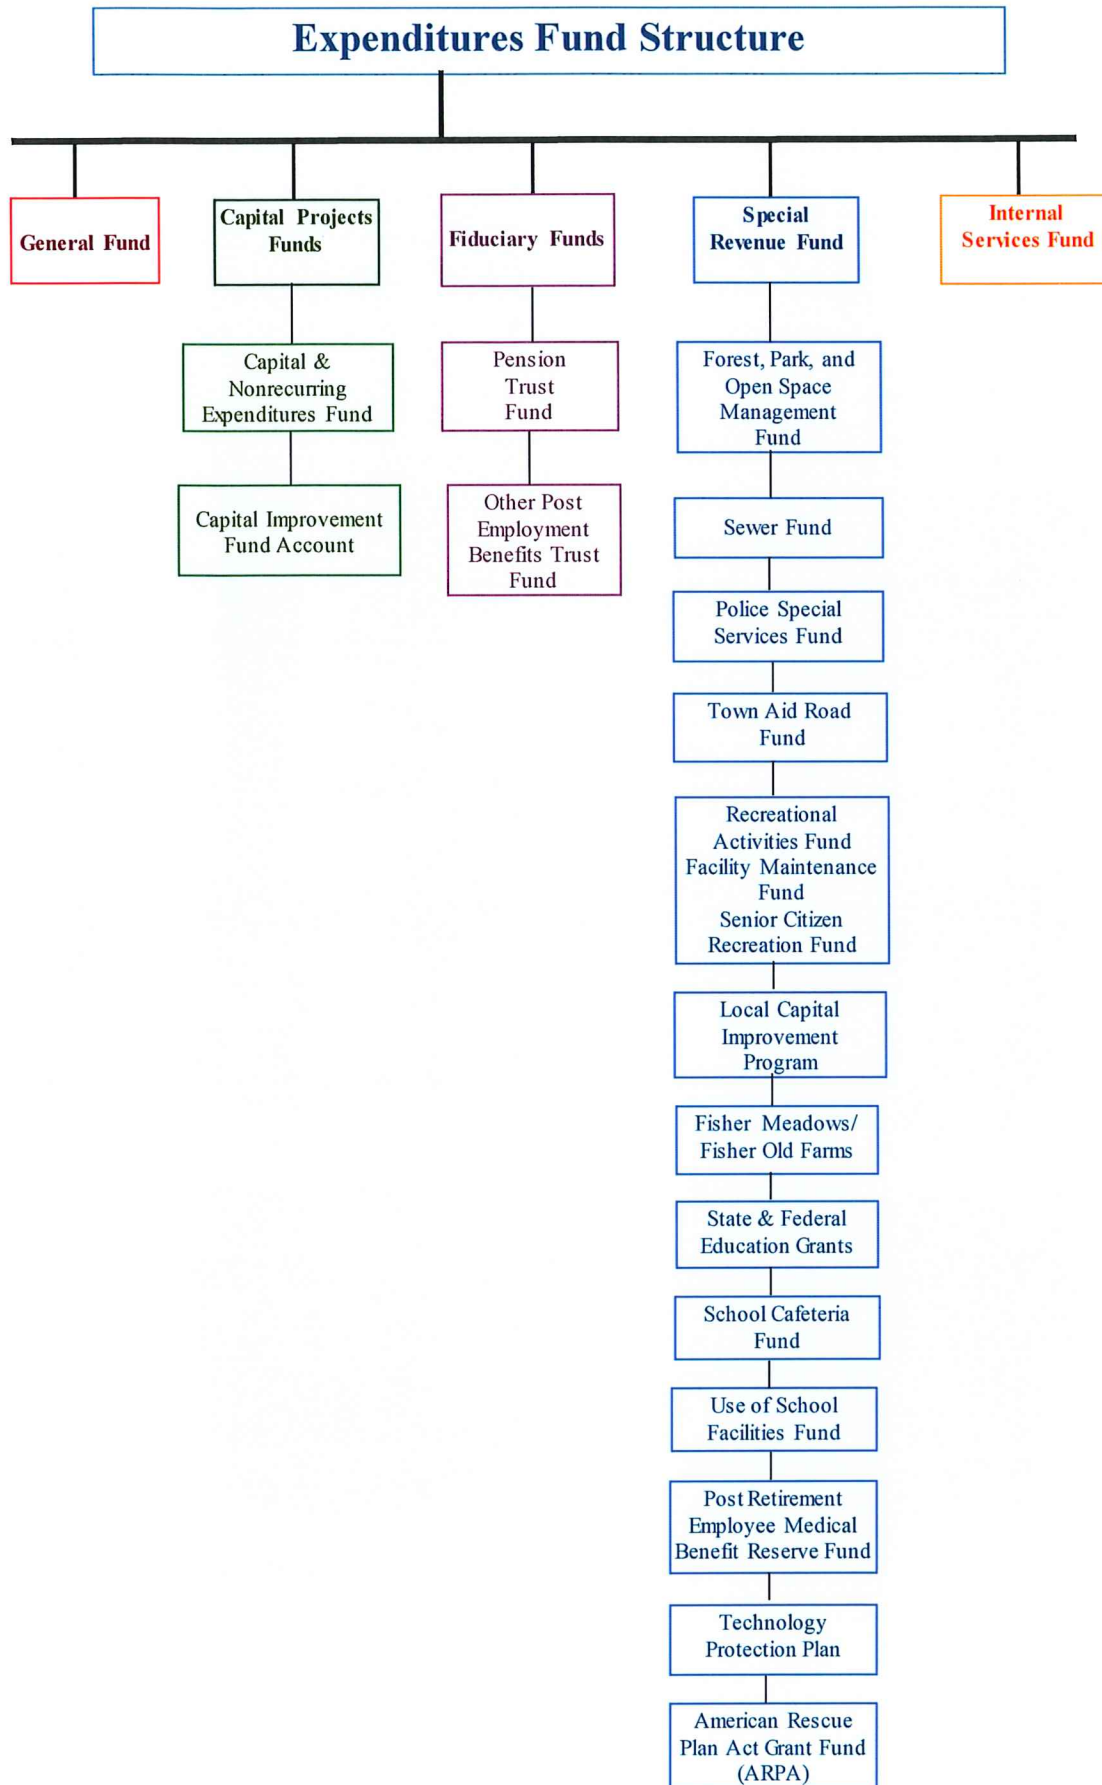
Expenditures Fund Structure

General Fund

Capital Projects Funds

Capital & Nonrecurring Expenditures Fund

Capital Improvement Fund Account

Fiduciary Funds

Pension Trust Fund

Other Post Employment Benefits Trust Fund

Special Revenue Fund

Forest, Park, and Open Space Management Fund

Sewer Fund

Police Special Services Fund

Town Aid Road Fund

Recreational Activities Fund
Facility Maintenance Fund
Senior Citizen Recreation Fund

Local Capital Improvement Program

Fisher Meadows/ Fisher Old Farms

State & Federal Education Grants

School Cafeteria Fund

Use of School Facilities Fund

Post Retirement Employee Medical Benefit Reserve Fund

Technology Protection Plan

American Rescue Plan Act Grant Fund (ARPA)

Internal Services Fund